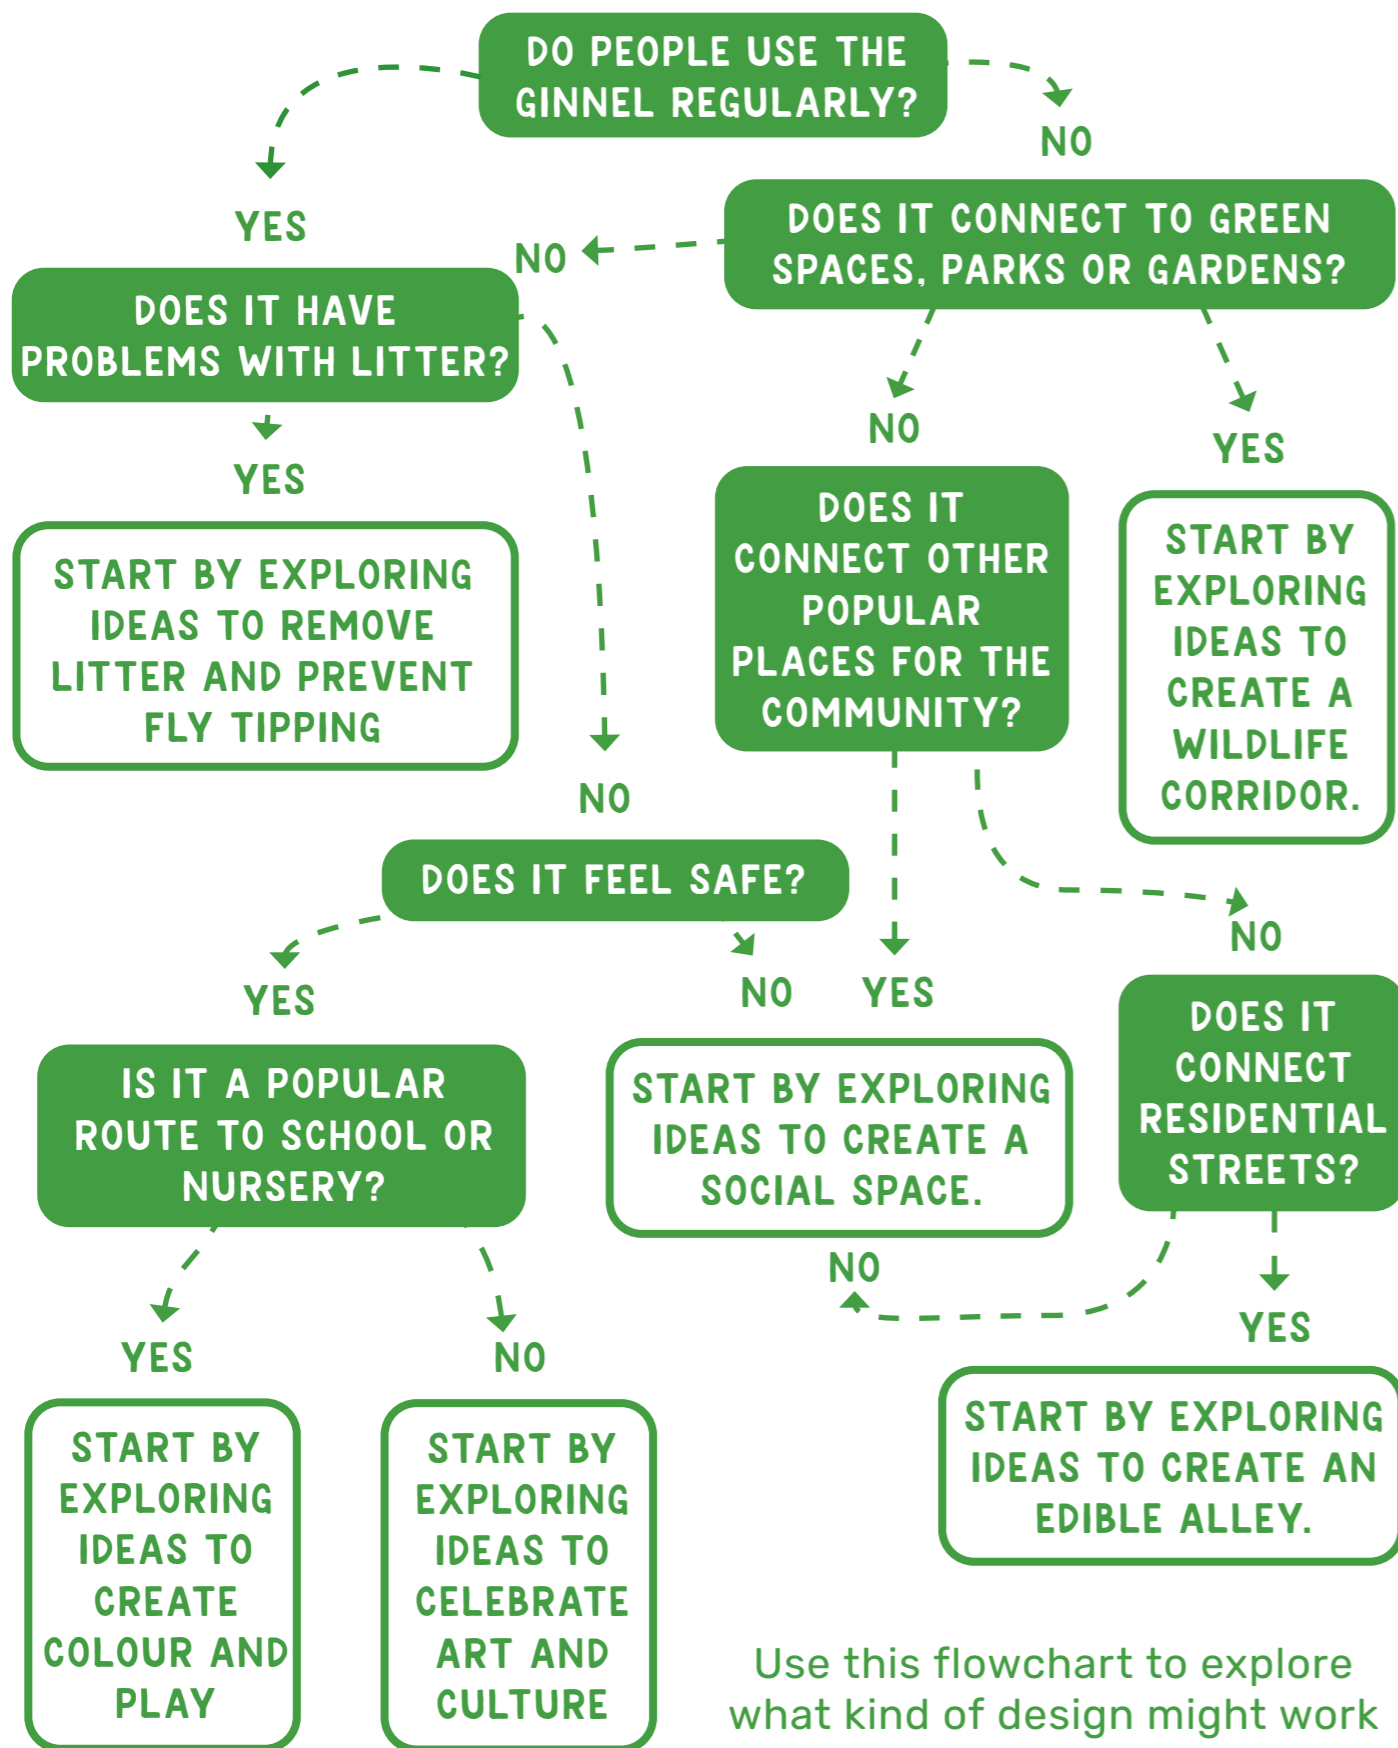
DO PEOPLE USE THE GINNEL REGULARLY?

YES

NO

DOES IT CONNECT TO GREEN SPACES, PARKS OR GARDENS?

NO

DOES IT HAVE PROBLEMS WITH LITTER?

YES

START BY EXPLORING IDEAS TO REMOVE LITTER AND PREVENT FLY TIPPING

NO

YES

DOES IT CONNECT OTHER POPULAR PLACES FOR THE COMMUNITY?

START BY EXPLORING IDEAS TO CREATE A WILDLIFE CORRIDOR.

NO

DOES IT FEEL SAFE?

NO

YES

NO

YES

IS IT A POPULAR ROUTE TO SCHOOL OR NURSERY?

START BY EXPLORING IDEAS TO CREATE A SOCIAL SPACE.

DOES IT CONNECT RESIDENTIAL STREETS?

NO

YES

YES

NO

START BY EXPLORING IDEAS TO CREATE AN EDIBLE ALLEY.

START BY EXPLORING IDEAS TO CREATE COLOUR AND PLAY

START BY EXPLORING IDEAS TO CELEBRATE ART AND CULTURE

Use this flowchart to explore what kind of design might work